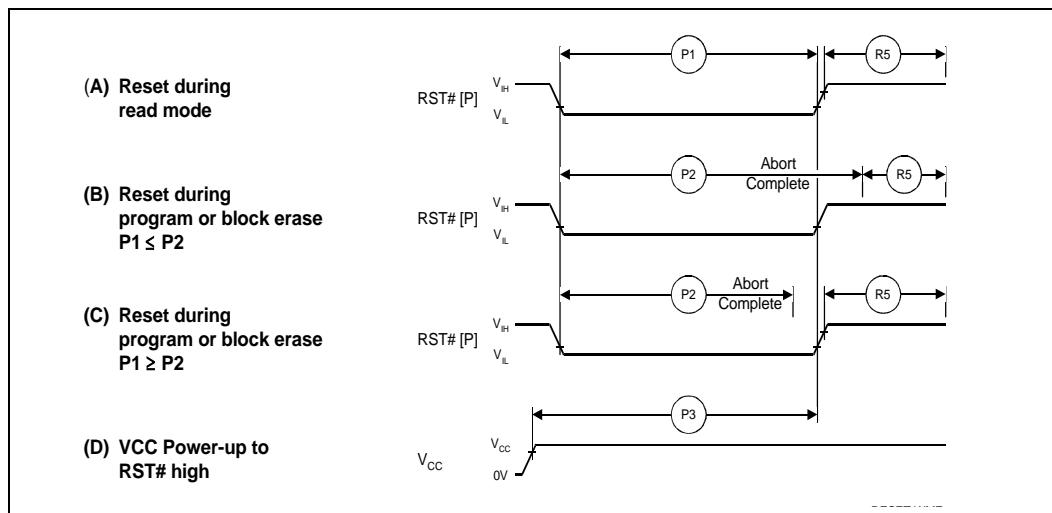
(A) Reset during read mode

RST# [P]

$V_{IH}$

$V_{IL}$

P1

R5

(B) Reset during program or block erase P1 ≤ P2

RST# [P]

$V_{IH}$

$V_{IL}$

P2

Abort Complete

R5

(C) Reset during program or block erase P1 ≥ P2

RST# [P]

$V_{IH}$

$V_{IL}$

P2

Abort Complete

R5

(D) VCC Power-up to RST# high

$V_{CC}$

$V_{CC}$

0V

P3

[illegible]